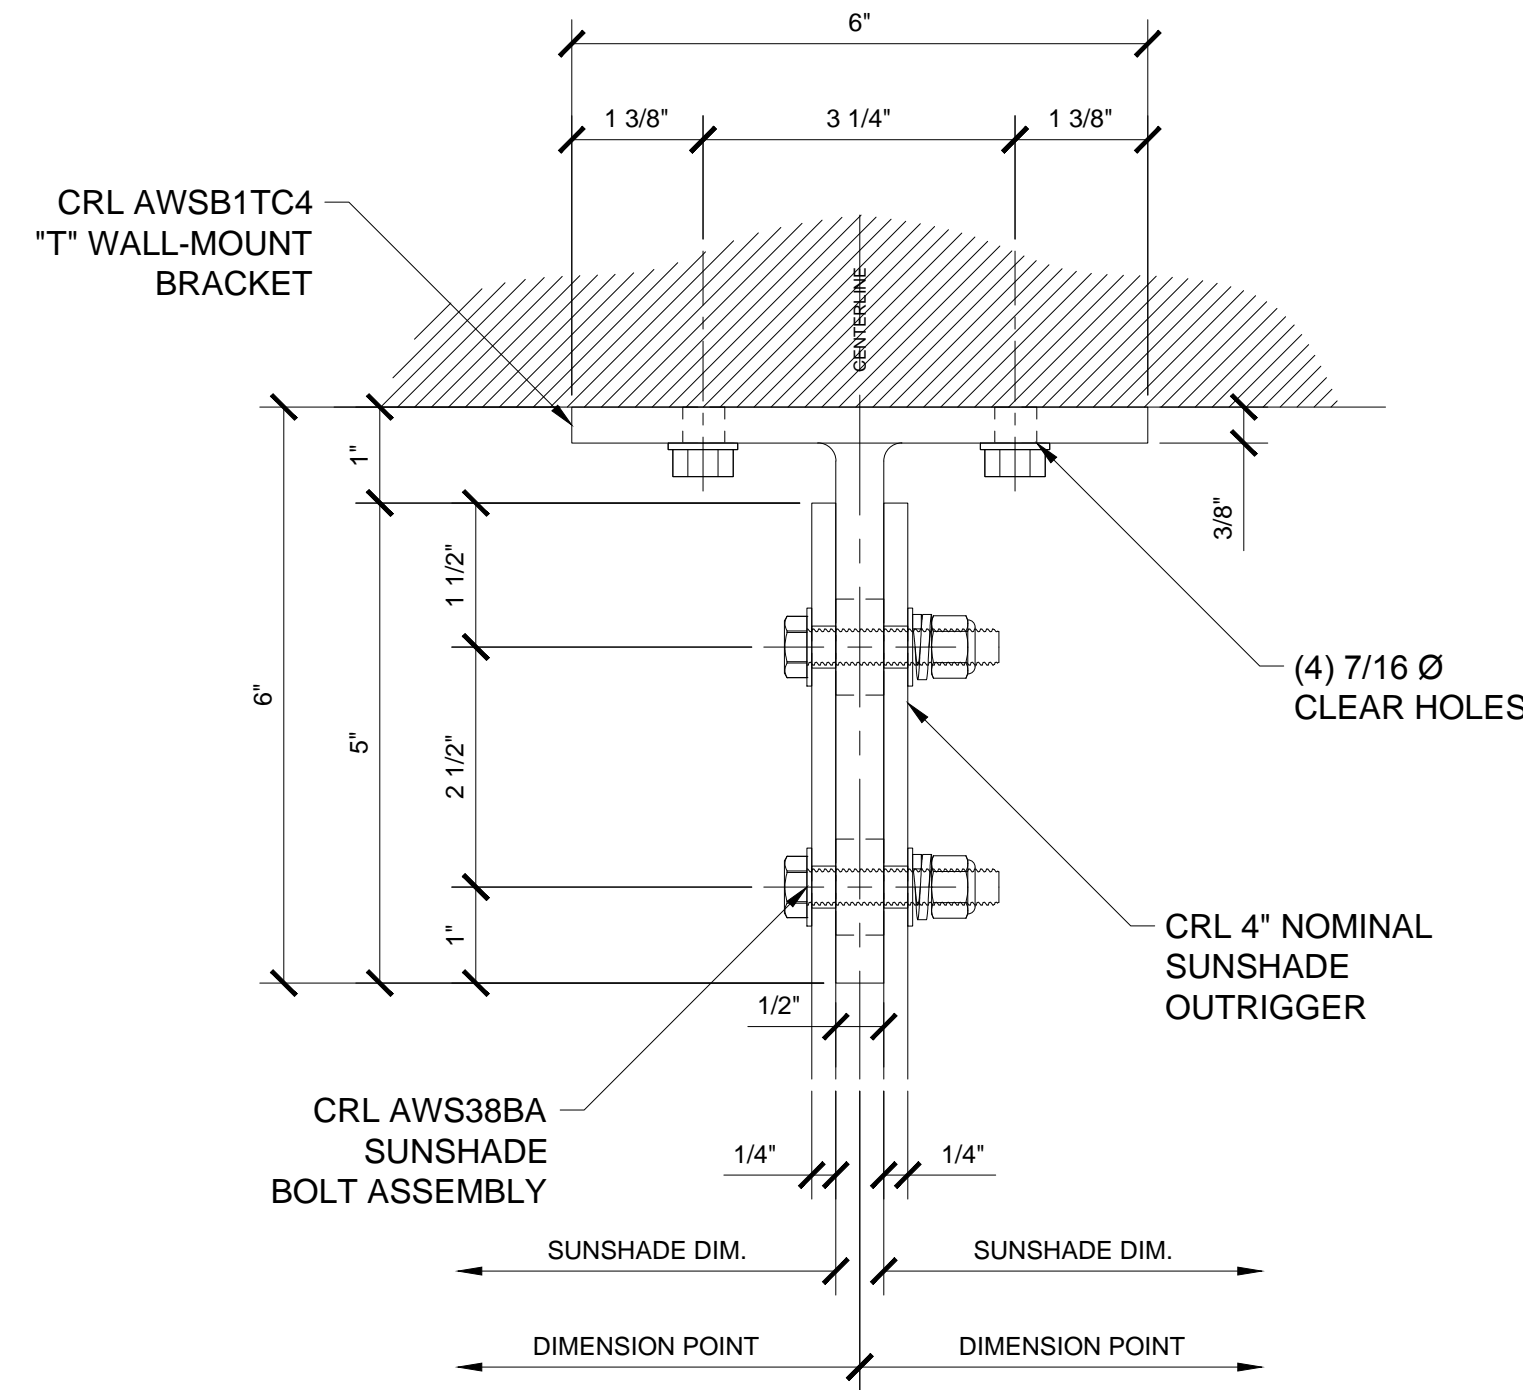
6"

1 3/8"

3 1/4"

1 3/8"

CRL AWSB1TC4 "T" WALL-MOUNT BRACKET

CENTERLINE

1"

3/8"

1 1/2"

6"

5"

2 1/2"

(4) 7/16 Ø CLEAR HOLES

1"

CRL 4" NOMINAL SUNSHADE OUTRIGGER

1/2"

CRL AWS38BA SUNSHADE BOLT ASSEMBLY

1/4"

1/4"

SUNSHADE DIM.

SUNSHADE DIM.

DIMENSION POINT

DIMENSION POINT